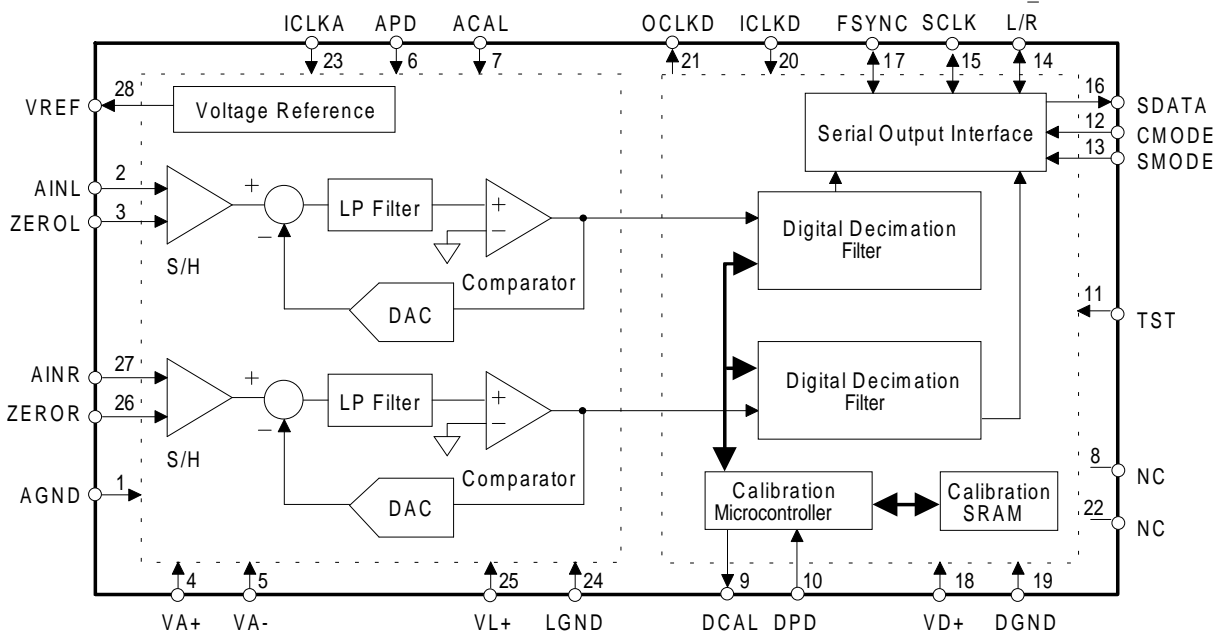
ICLKA 23
APD 6
ACAL 7
OCLKD 21
ICLKD 20
FSYNC 17
SCLK 15
$L/\overline{R}$ 14

VREF 28
Voltage Reference
16 SDATA
Serial Output Interface
12 CMODE
13 SMODE

AINL 2
ZEROL 3
+
−
LP Filter
+
−
S/H
Digital Decimation Filter
DAC
Comparator
11 TST

AINR 27
ZEROR 26
+
−
LP Filter
+
−
S/H
Digital Decimation Filter
DAC
Comparator
8 NC
AGND 1
Calibration Microcontroller
Calibration SRAM
22 NC

4 VA+
5 VA-
25 VL+
24 LGND
9 DCAL
10 DPD
18 VD+
19 DGND